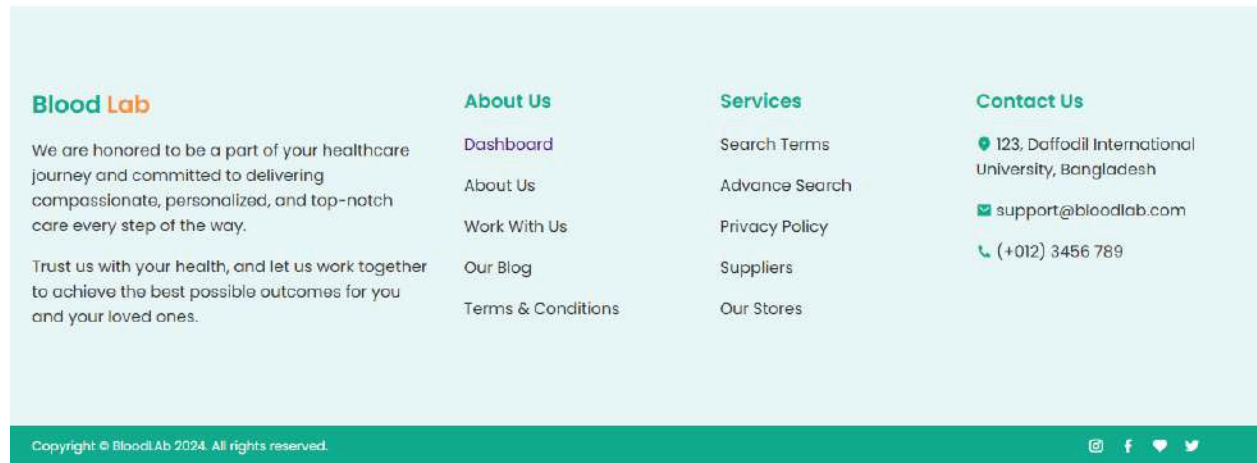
Blood Lab

We are honored to be a part of your healthcare journey and committed to delivering compassionate, personalized, and top-notch care every step of the way.

Trust us with your health, and let us work together to achieve the best possible outcomes for you and your loved ones.

About Us

Dashboard

About Us

Work With Us

Our Blog

Terms & Conditions

Services

Search Terms

Advance Search

Privacy Policy

Suppliers

Our Stores

Contact Us

123, Daffodil International University, Bangladesh

support@bloodlab.com

(+012) 3456 789

Copyright © BloodLAb 2024. All rights reserved.